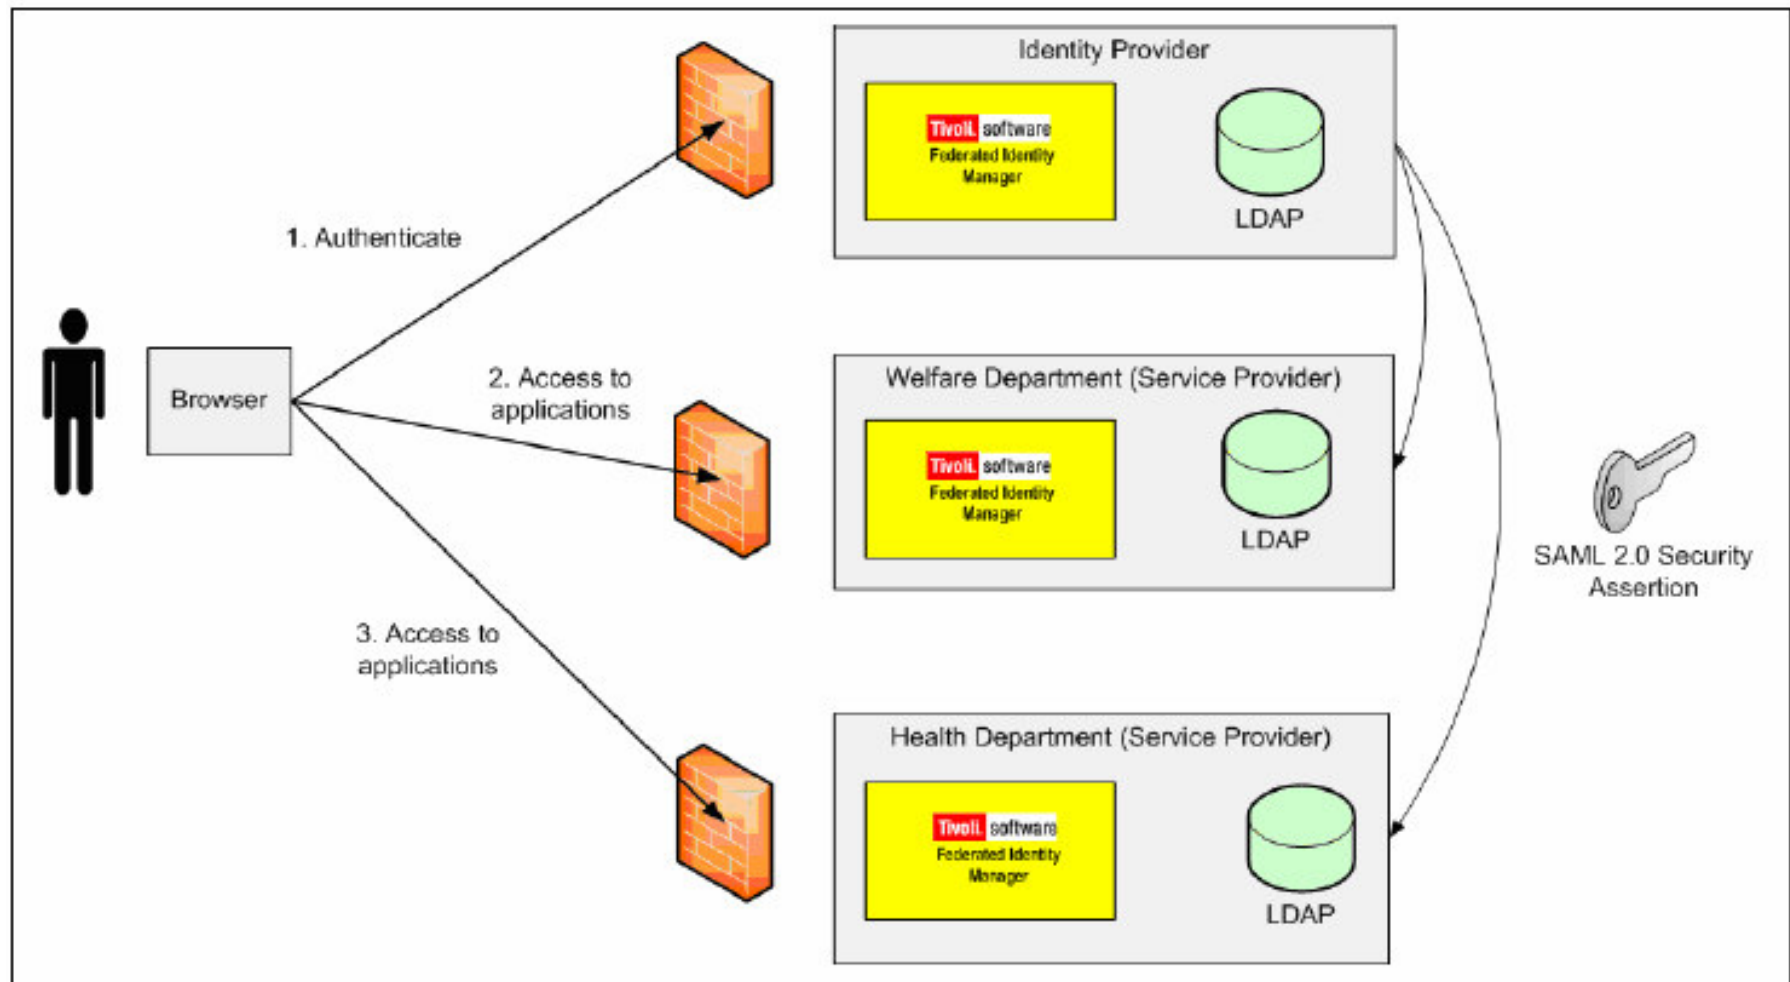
Identity Provider

Tivoli. software
Federated Identity Manager

LDAP

1. Authenticate

Browser

2. Access to applications

Welfare Department (Service Provider)

Tivoli. software
Federated Identity Manager

LDAP

SAML 2.0 Security Assertion

3. Access to applications

Health Department (Service Provider)

Tivoli. software
Federated Identity Manager

LDAP